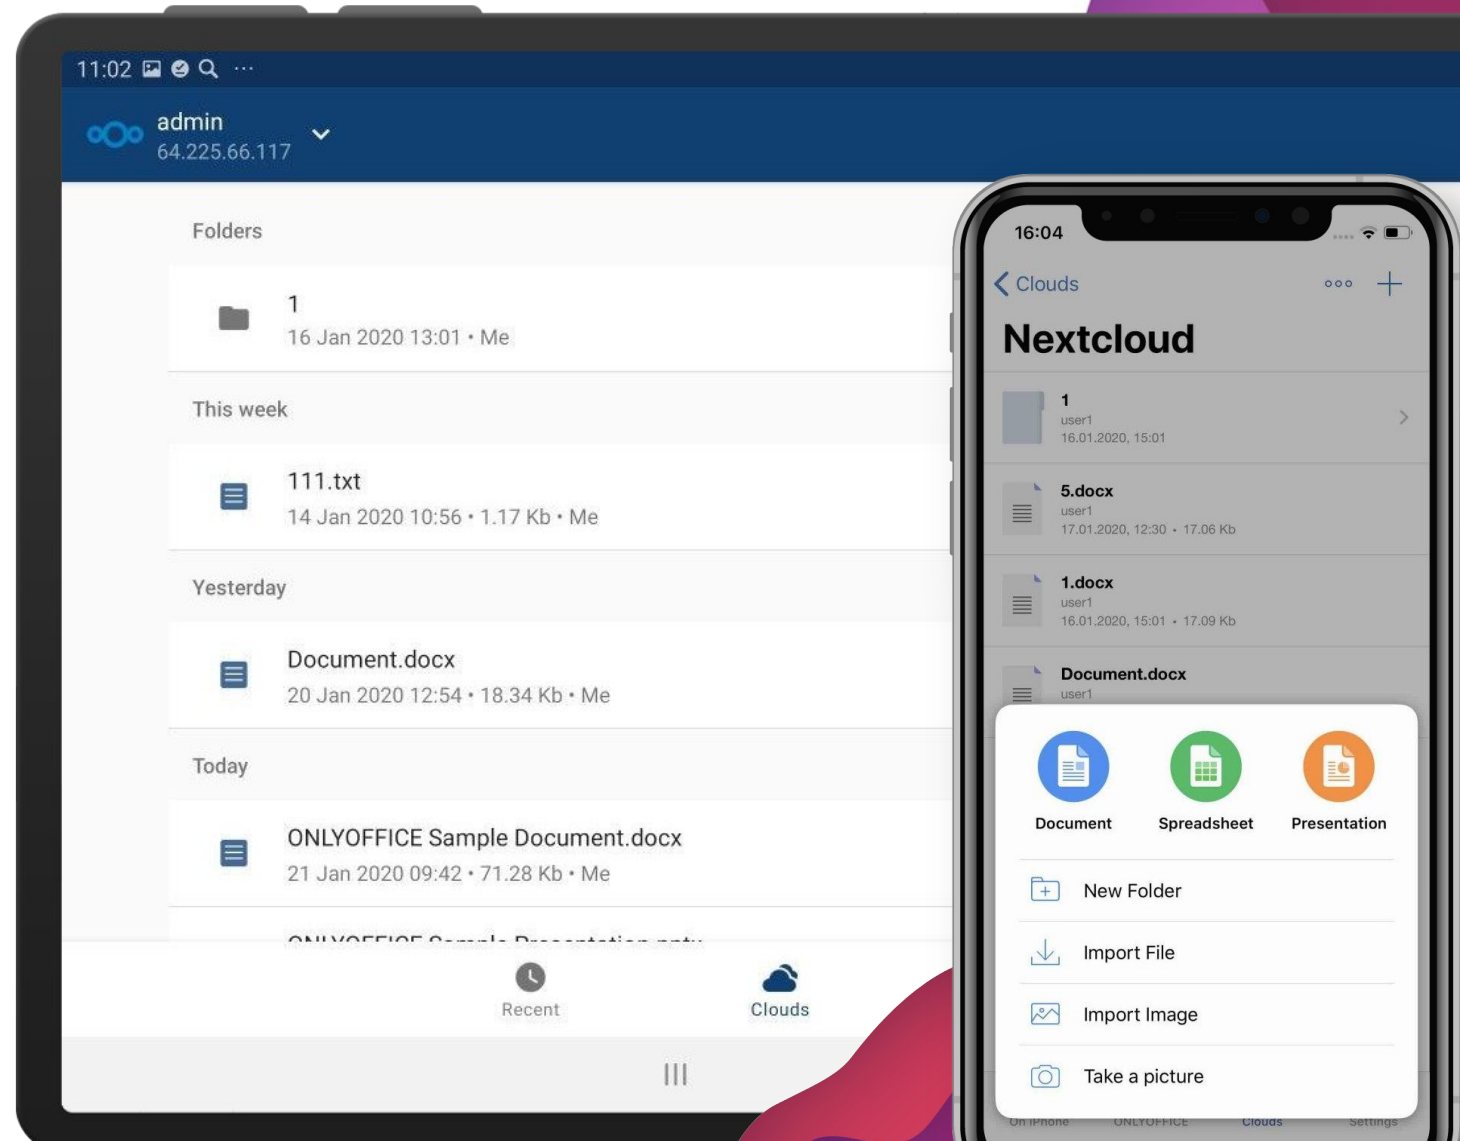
11:02

admin
64.225.66.117

Folders

1
16 Jan 2020 13:01 • Me

This week

111.txt
14 Jan 2020 10:56 • 1.17 Kb • Me

Yesterday

Document.docx
20 Jan 2020 12:54 • 18.34 Kb • Me

Today

ONLYOFFICE Sample Document.docx
21 Jan 2020 09:42 • 71.28 Kb • Me

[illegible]

Recent
Clouds

16:04

Clouds

Nextcloud

1
user1
16.01.2020, 15:01

5.docx
user1
17.01.2020, 12:30 • 17.06 Kb

1.docx
user1
16.01.2020, 15:01 • 17.09 Kb

Document.docx
user1

Document
Spreadsheet
Presentation

New Folder
Import File
Import Image
Take a picture

On iPhone
ONLYOFFICE
Clouds
Settings